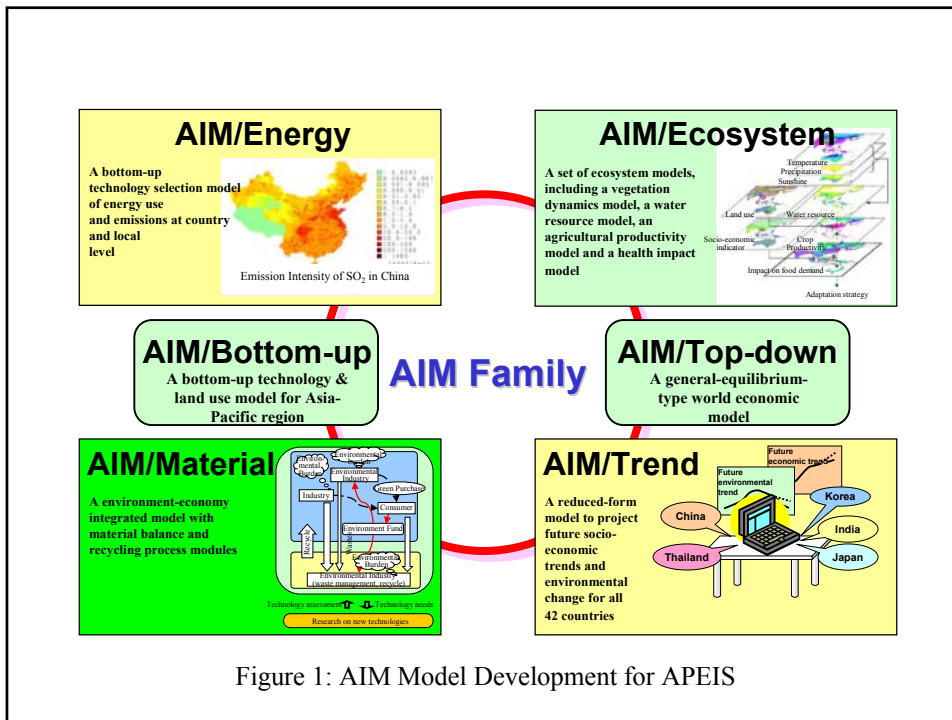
AIM/Energy

A bottom-up technology selection model of energy use and emissions at country and local level

Emission Intensity of $SO_2$ in China

AIM/Ecosystem

A set of ecosystem models, including a vegetation dynamics model, a water resource model, an agricultural productivity model and a health impact model

Temperature
Precipitation
Sunshine
Land use
Water resource
Socio-economic indicator
Crop Productivity
Impact on food demand
Adaptation strategy

AIM/Bottom-up
A bottom-up technology & land use model for Asia-Pacific region

AIM Family

AIM/Top-down
A general-equilibrium-type world economic model

AIM/Material

A environment-economy integrated model with material balance and recycling process modules

Environmental Burden
Environmental Burden
Environmental Industry
Industry
Green Purchase
Consumer
Environment Fund
Recycle
Waste
Environmental Burden
Environmental Industry (waste management, recycle)
Technology assessment
Technology needs
Research on new technologies

AIM/Trend

A reduced-form model to project future socio-economic trends and environmental change for all 42 countries

Future economic trend
Future environmental trend
China
Korea
India
Thailand
Japan

Figure 1: AIM Model Development for APEIS